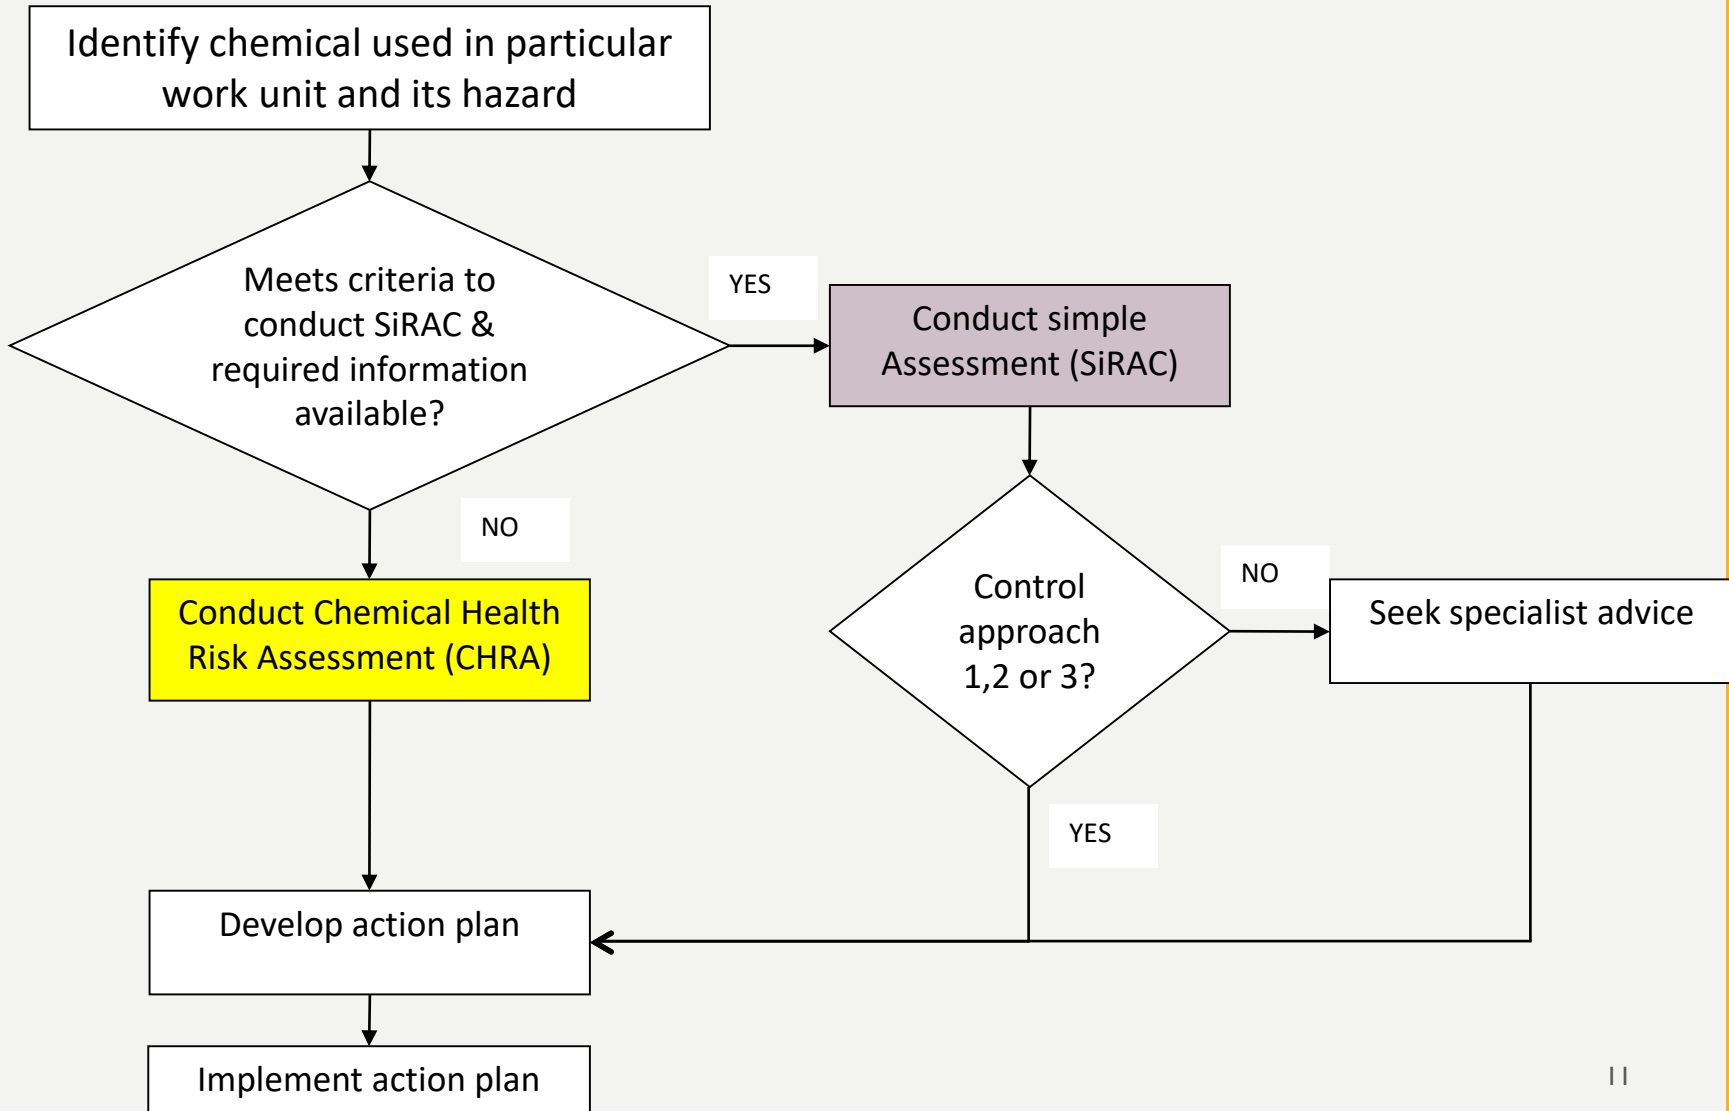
Identify chemical used in particular work unit and its hazard

Meets criteria to conduct SiRAC & required information available?

YES

Conduct simple Assessment (SiRAC)

NO

Conduct Chemical Health Risk Assessment (CHRA)

Control approach 1,2 or 3?

NO

Seek specialist advice

YES

Develop action plan

Implement action plan

11